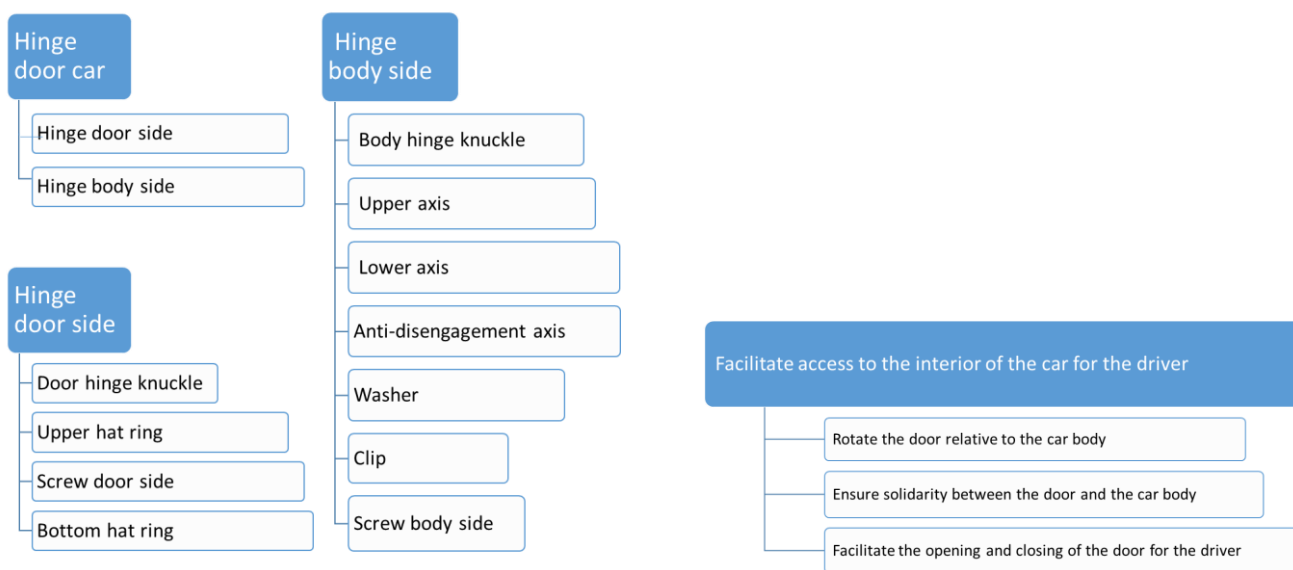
Hinge door car

Hinge door side

Hinge body side

Hinge door side

Door hinge knuckle

Upper hat ring

Screw door side

Bottom hat ring

Hinge body side

Body hinge knuckle

Upper axis

Lower axis

Anti-disengagement axis

Washer

Clip

Screw body side

Facilitate access to the interior of the car for the driver

Rotate the door relative to the car body

Ensure solidarity between the door and the car body

Facilitate the opening and closing of the door for the driver